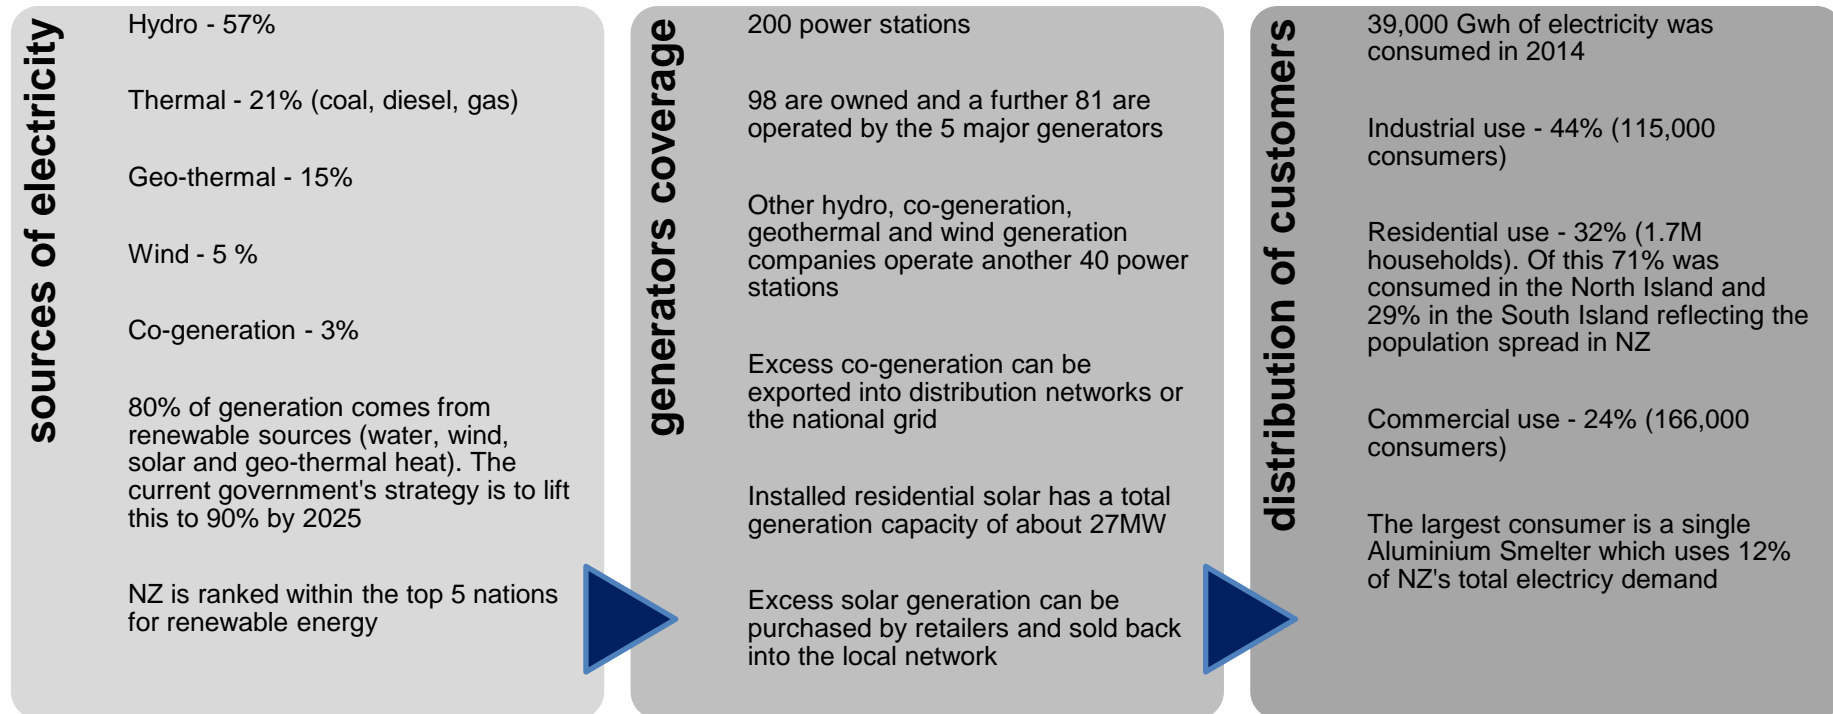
sources of electricity

Hydro - 57%

Thermal - 21% (coal, diesel, gas)

Geo-thermal - 15%

Wind - 5 %

Co-generation - 3%

80% of generation comes from renewable sources (water, wind, solar and geo-thermal heat). The current government's strategy is to lift this to 90% by 2025

NZ is ranked within the top 5 nations for renewable energy

generators coverage

200 power stations

98 are owned and a further 81 are operated by the 5 major generators

Other hydro, co-generation, geothermal and wind generation companies operate another 40 power stations

Excess co-generation can be exported into distribution networks or the national grid

Installed residential solar has a total generation capacity of about 27MW

Excess solar generation can be purchased by retailers and sold back into the local network

distribution of customers

39,000 Gwh of electricity was consumed in 2014

Industrial use - 44% (115,000 consumers)

Residential use - 32% (1.7M households). Of this 71% was consumed in the North Island and 29% in the South Island reflecting the population spread in NZ

Commercial use - 24% (166,000 consumers)

The largest consumer is a single Aluminium Smelter which uses 12% of NZ's total electricy demand